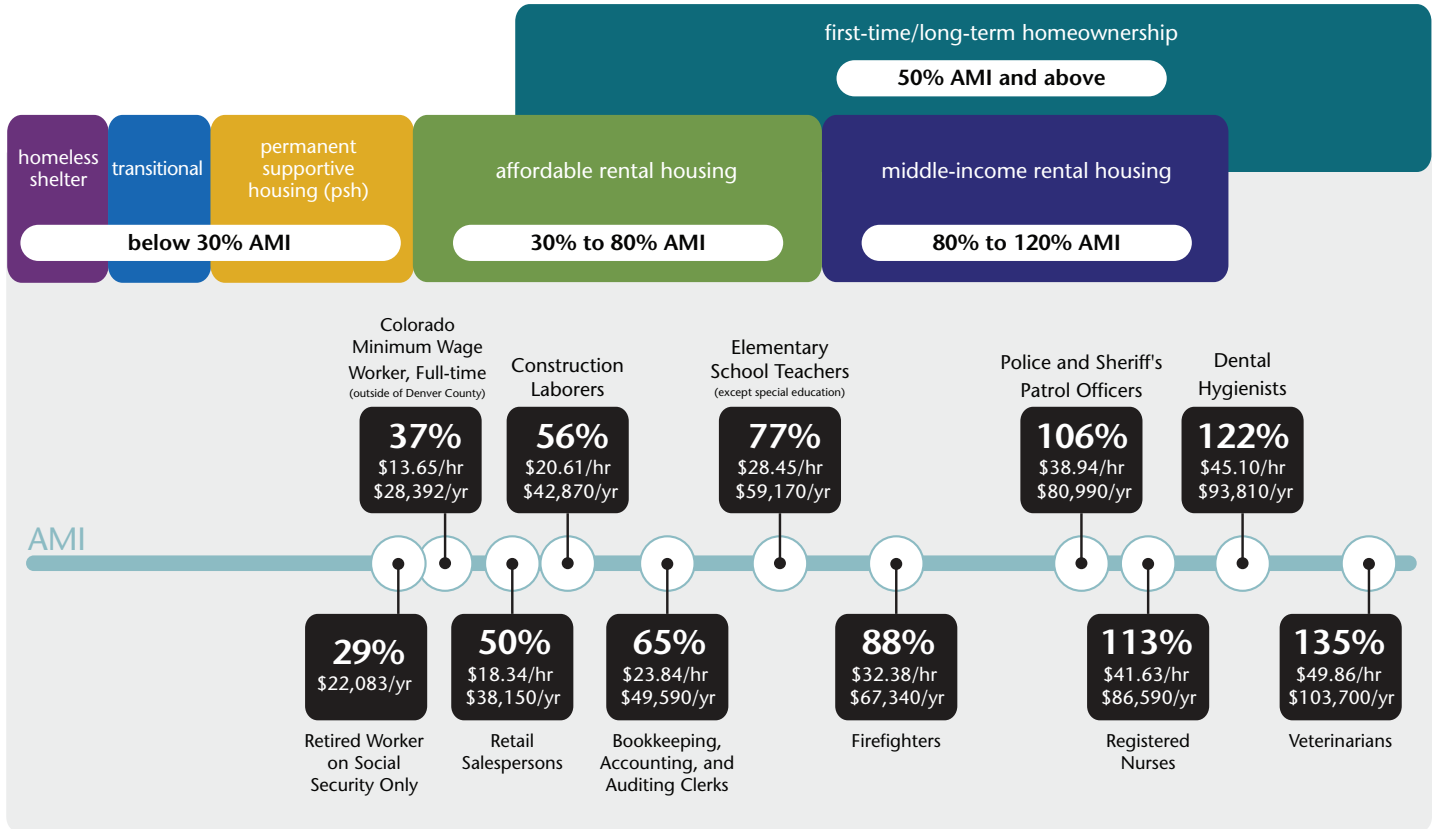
first-time/long-term homeownership

50% AMI and above

homeless shelter

transitional

permanent supportive housing (psh)

below 30% AMI

affordable rental housing

30% to 80% AMI

middle-income rental housing

80% to 120% AMI

Colorado Minimum Wage Worker, Full-time
(outside of Denver County)

37%
\$13.65/hr
\$28,392/yr

Construction Laborers

56%
\$20.61/hr
\$42,870/yr

Elementary School Teachers
(except special education)

77%
\$28.45/hr
\$59,170/yr

Police and Sheriff's Patrol Officers

106%
\$38.94/hr
\$80,990/yr

Dental Hygienists

122%
\$45.10/hr
\$93,810/yr

AMI

29%
\$22,083/yr

Retired Worker on Social Security Only

50%
\$18.34/hr
\$38,150/yr

Retail Salespersons

65%
\$23.84/hr
\$49,590/yr

Bookkeeping, Accounting, and Auditing Clerks

88%
\$32.38/hr
\$67,340/yr

Firefighters

113%
\$41.63/hr
\$86,590/yr

Registered Nurses

135%
\$49.86/hr
\$103,700/yr

Veterinarians